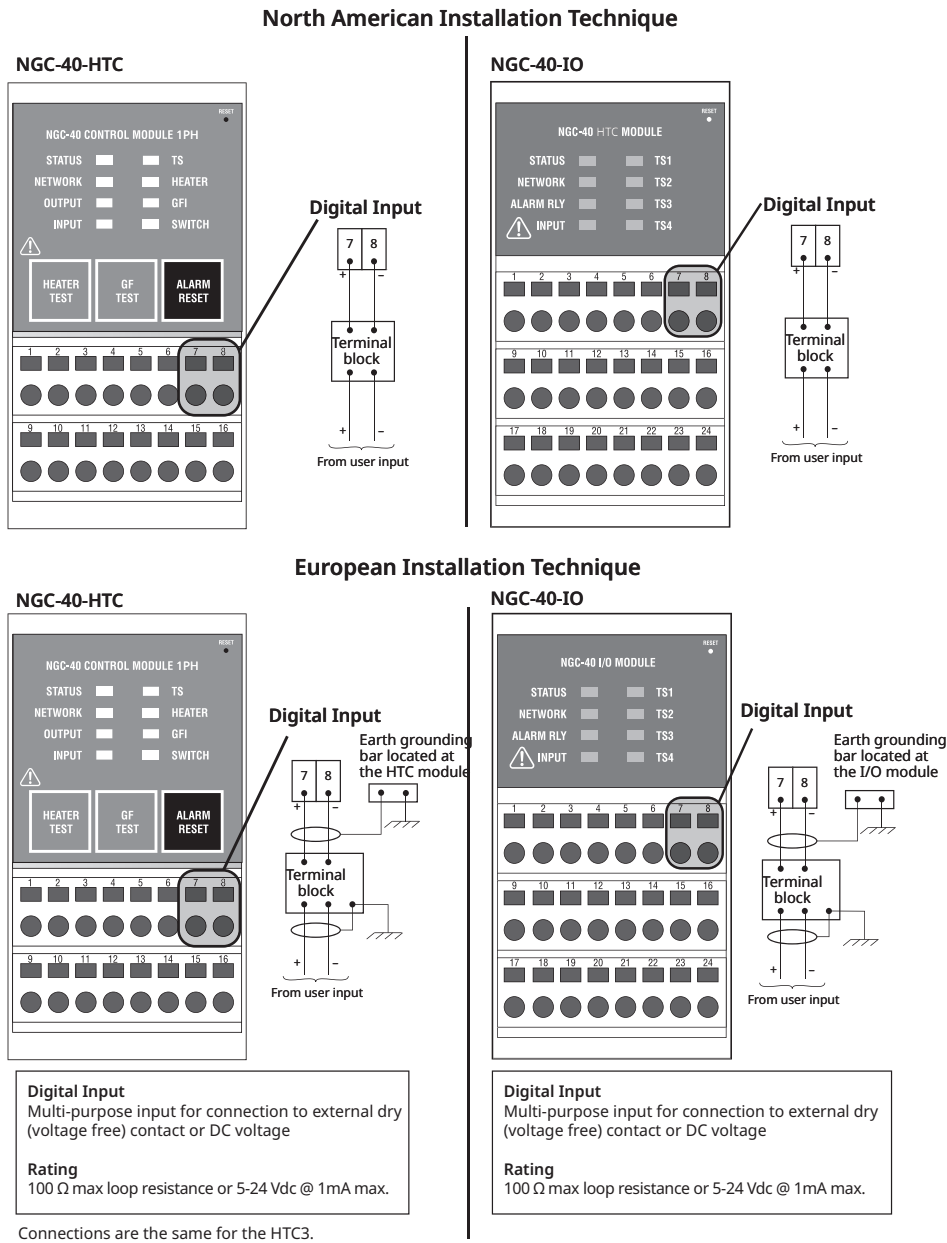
North American Installation Technique

NGC-40-HTC

RESET

NGC-40 CONTROL MODULE 1PH

STATUS TS
NETWORK HEATER
OUTPUT GFI
INPUT SWITCH

HEATER TEST

GF TEST

ALARM RESET

1 2 3 4 5 6 7 8

9 10 11 12 13 14 15 16

Digital Input

7 8

+ –

Terminal block

+ –

From user input

NGC-40-IO

RESET

NGC-40 HTC MODULE

STATUS TS1
NETWORK TS2
ALARM RLY TS3
INPUT TS4

1 2 3 4 5 6 7 8

9 10 11 12 13 14 15 16

17 18 19 20 21 22 23 24

Digital Input

7 8

+ –

Terminal block

+ –

From user input

European Installation Technique

NGC-40-HTC

RESET

NGC-40 CONTROL MODULE 1PH

STATUS TS
NETWORK HEATER
OUTPUT GFI
INPUT SWITCH

HEATER TEST

GF TEST

ALARM RESET

1 2 3 4 5 6 7 8

9 10 11 12 13 14 15 16

Digital Input

Earth grounding bar located at the HTC module

7 8

+ –

Terminal block

+ –

From user input

NGC-40-IO

RESET

NGC-40 I/O MODULE

STATUS TS1
NETWORK TS2
ALARM RLY TS3
INPUT TS4

1 2 3 4 5 6 7 8

9 10 11 12 13 14 15 16

17 18 19 20 21 22 23 24

Digital Input

Earth grounding bar located at the I/O module

7 8

+ –

Terminal block

+ –

From user input

Digital Input
Multi-purpose input for connection to external dry (voltage free) contact or DC voltage

Rating
100 Ω max loop resistance or 5-24 Vdc @ 1mA max.

Digital Input
Multi-purpose input for connection to external dry (voltage free) contact or DC voltage

Rating
100 Ω max loop resistance or 5-24 Vdc @ 1mA max.

Connections are the same for the HTC3.